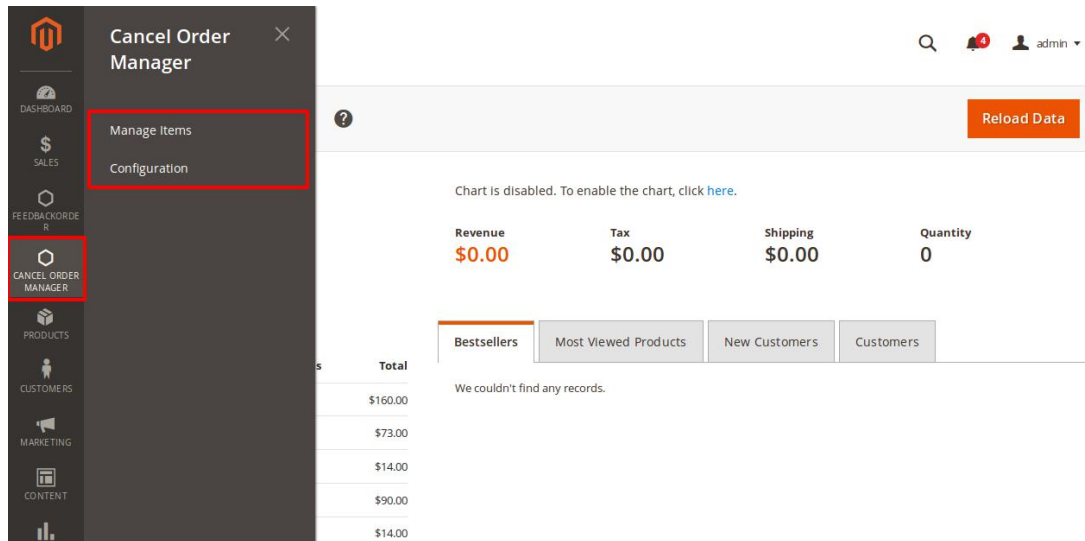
DASHBOARD
SALES
FEEDBACKORDER
CANCEL ORDER MANAGER
PRODUCTS
CUSTOMERS
MARKETING
CONTENT

Cancel Order Manager

Manage Items
Configuration

4 admin

Reload Data

Chart is disabled. To enable the chart, click here.

Revenue $0.00
Tax $0.00
Shipping $0.00
Quantity 0

s Total
$160.00
$73.00
$14.00
$90.00
$14.00

Bestsellers | Most Viewed Products | New Customers | Customers

We couldn't find any records.